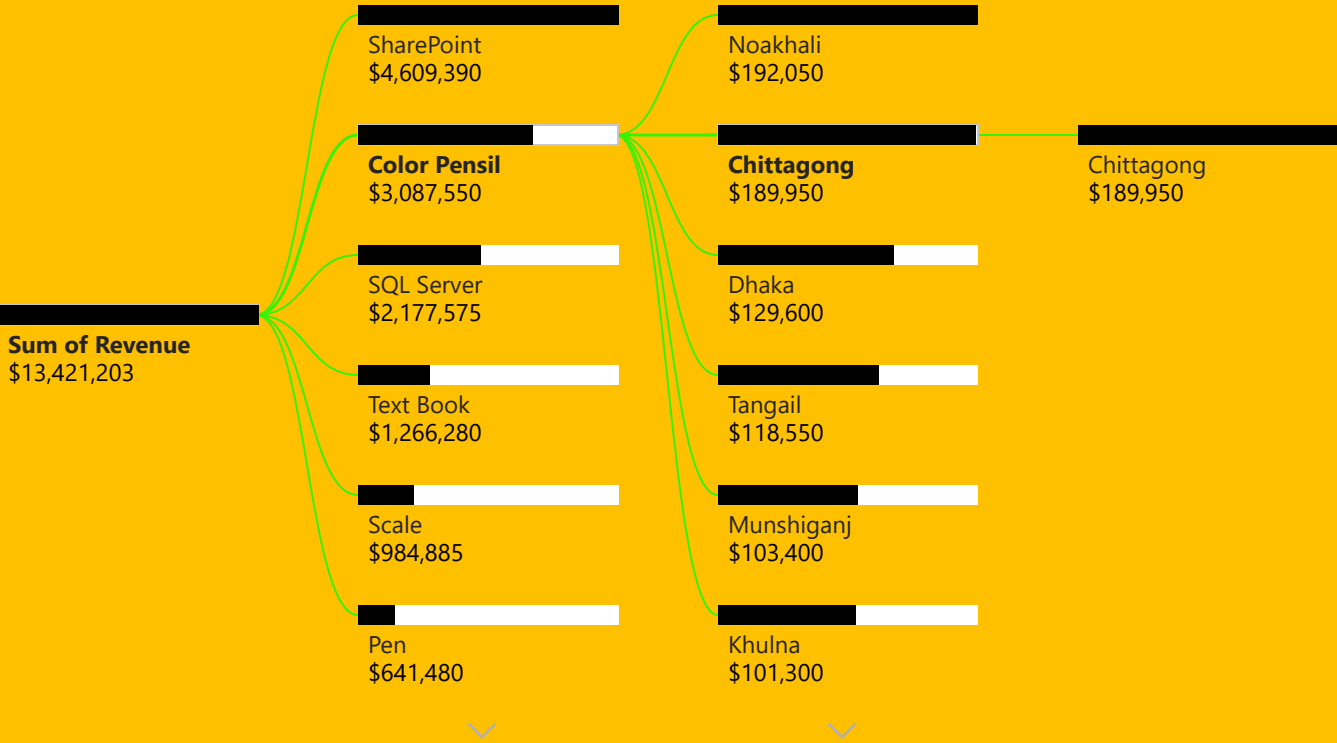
Sum of Revenue
$13,421,203

SharePoint
$4,609,390

Color Pensil
$3,087,550

SQL Server
$2,177,575

Text Book
$1,266,280

Scale
$984,885

Pen
$641,480

Noakhali
$192,050

Chittagong
$189,950

Dhaka
$129,600

Tangail
$118,550

Munshiganj
$103,400

Khulna
$101,300

Chittagong
$189,950